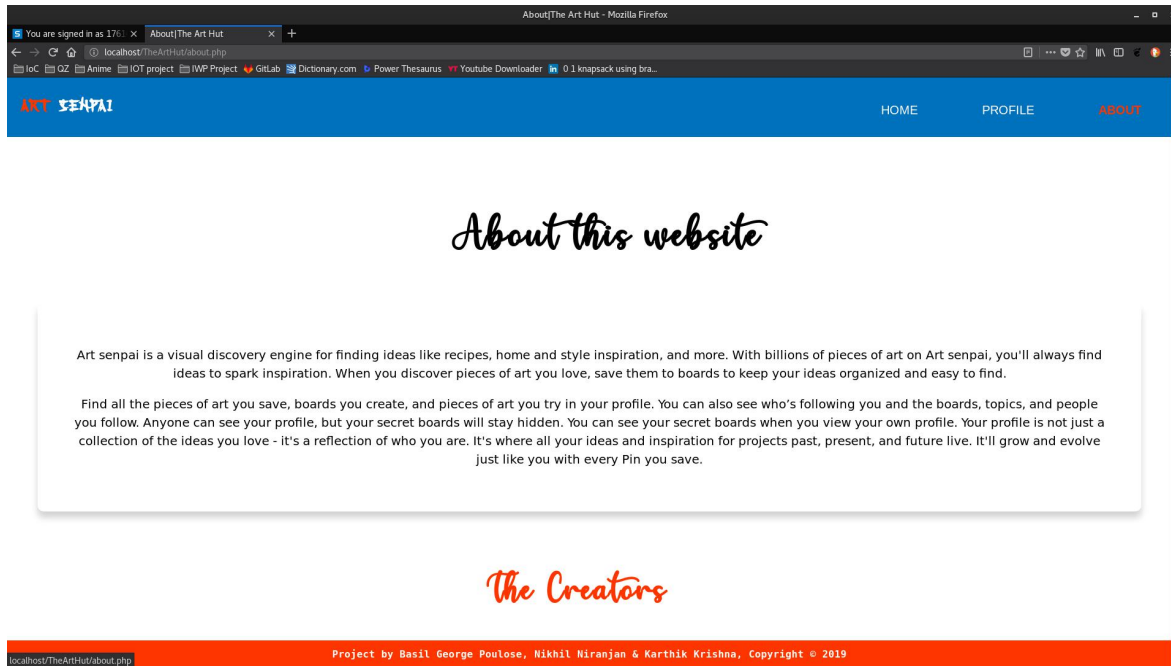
About|The Art Hut - Mozilla Firefox

You are signed in as 1761 ×
About|The Art Hut ×
+

localhost/TheArtHut/about.php

IoC QZ Anime IOT project IWP Project GitLab Dictionary.com Power Thesaurus Youtube Downloader 0 1 knapsack using bra...

ART SENPAI

HOME PROFILE ABOUT

About this website

Art senpai is a visual discovery engine for finding ideas like recipes, home and style inspiration, and more. With billions of pieces of art on Art senpai, you'll always find ideas to spark inspiration. When you discover pieces of art you love, save them to boards to keep your ideas organized and easy to find.

Find all the pieces of art you save, boards you create, and pieces of art you try in your profile. You can also see who's following you and the boards, topics, and people you follow. Anyone can see your profile, but your secret boards will stay hidden. You can see your secret boards when you view your own profile. Your profile is not just a collection of the ideas you love - it's a reflection of who you are. It's where all your ideas and inspiration for projects past, present, and future live. It'll grow and evolve just like you with every Pin you save.

The Creators

localhost/TheArtHut/about.php

Project by Basil George Poulose, Nikhil Niranjan & Karthik Krishna, Copyright © 2019